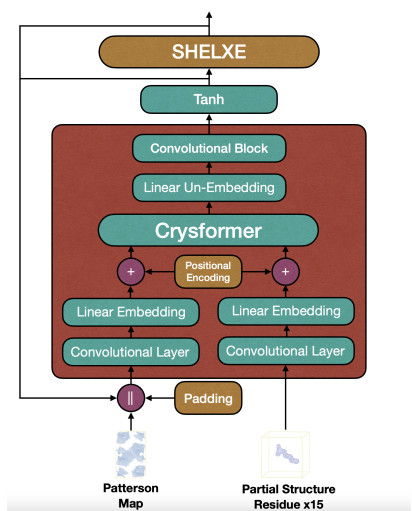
SHELXE

Tanh

Convolutional Block

Linear Un-Embedding

Crysformer

+

Positional Encoding

+

Linear Embedding

Linear Embedding

Convolutional Layer

Convolutional Layer

||

Padding

Patterson Map

Partial Structure Residue x15